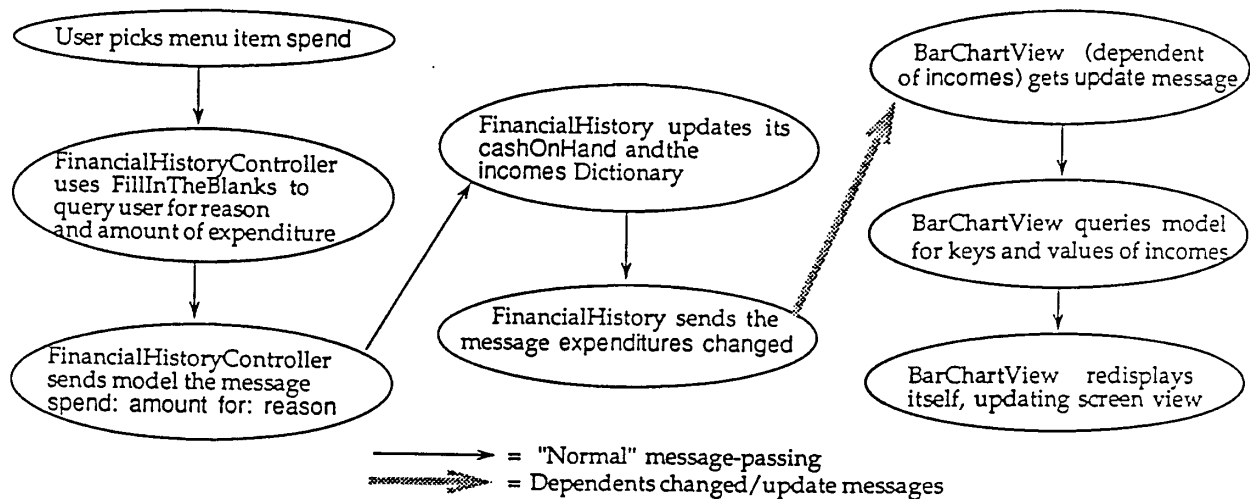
User picks menu item spend

FinancialHistoryController uses FillInTheBlanks to query user for reason and amount of expenditure

FinancialHistoryController sends model the message spend: amount for: reason

FinancialHistory updates its cashOnHand andthe incomes Dictionary

FinancialHistory sends the message expenditures changed

BarChartView (dependent of incomes) gets update message

BarChartView queries model for keys and values of incomes

BarChartView redisplays itself, updating screen view

= "Normal" message-passing
= Dependents changed/update messages